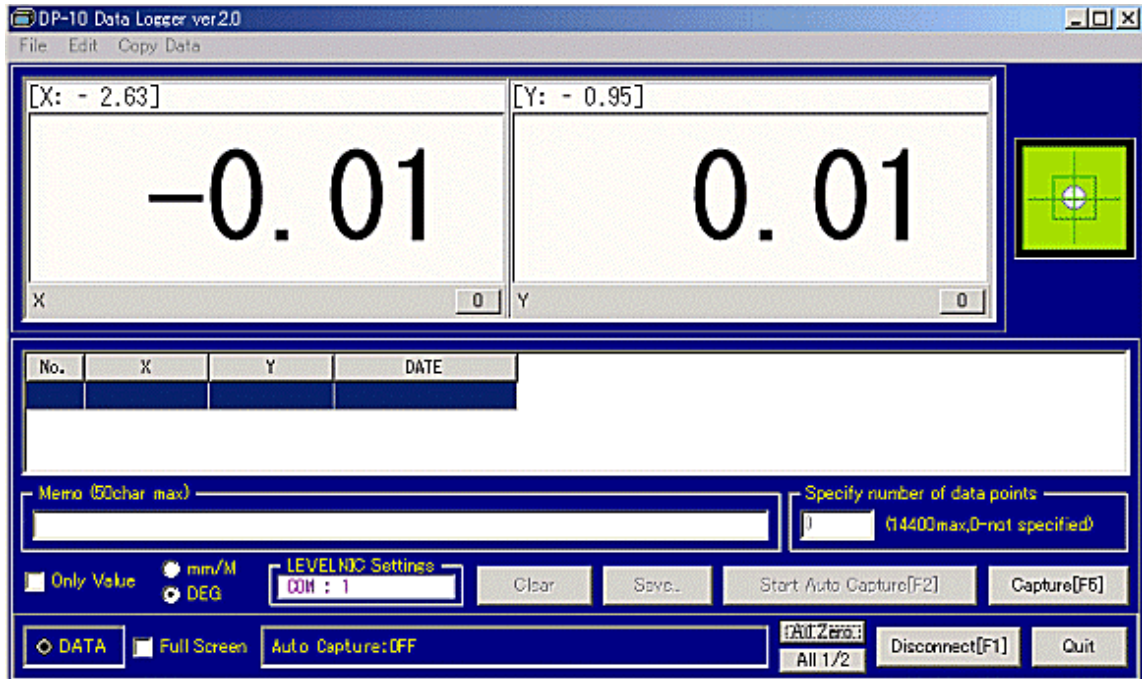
DP-10 Data Logger ver2.0

File Edit Copy Data

[X: - 2.63]

−0. 01

X

0

[Y: - 0.95]

0. 01

Y

0

| No. | X | Y | DATE |
|---|---|---|---|
| | | | |

Memo (50char max)

Specify number of data points

0

(14400max,0-not specified)

Only Value

mm/M

DEG

LEVELNIC Settings

COM : 1

Clear

Save..

Start Auto Capture[F2]

Capture[F5]

DATA

Full Screen

Auto Capture:OFF

All Zero

All 1/2

Disconnect[F1]

Quit